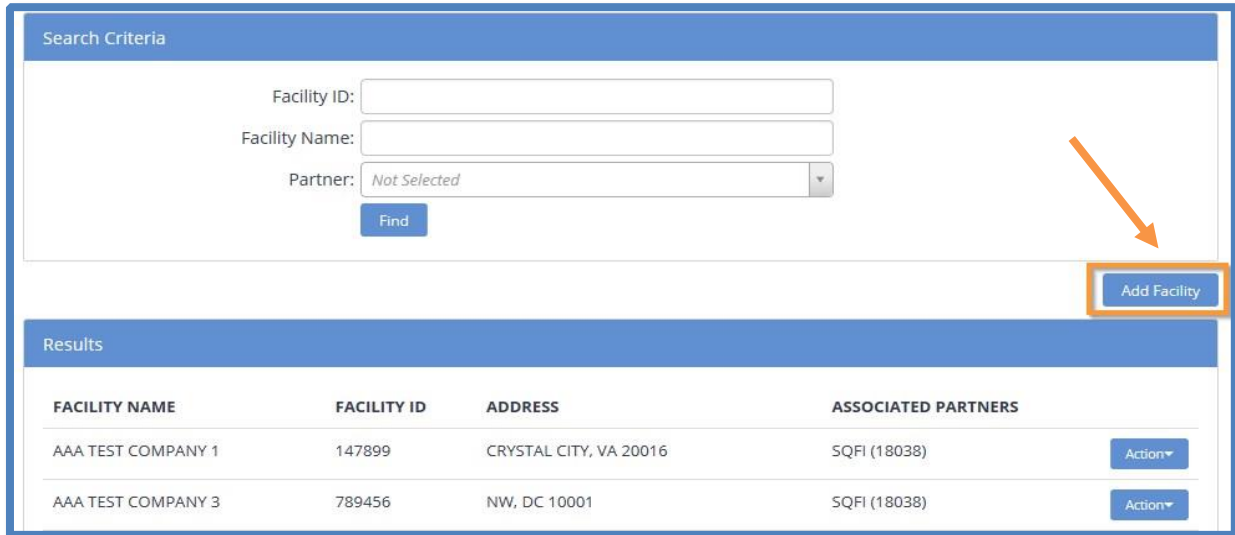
Search Criteria

Facility ID:

Facility Name:

Partner: Not Selected

Find

Add Facility

Results

| FACILITY NAME | FACILITY ID | ADDRESS | ASSOCIATED PARTNERS | |
|---|---|---|---|---|
| AAA TEST COMPANY 1 | 147899 | CRYSTAL CITY, VA 20016 | SQFI (18038) | Action |
| AAA TEST COMPANY 3 | 789456 | NW, DC 10001 | SQFI (18038) | Action |